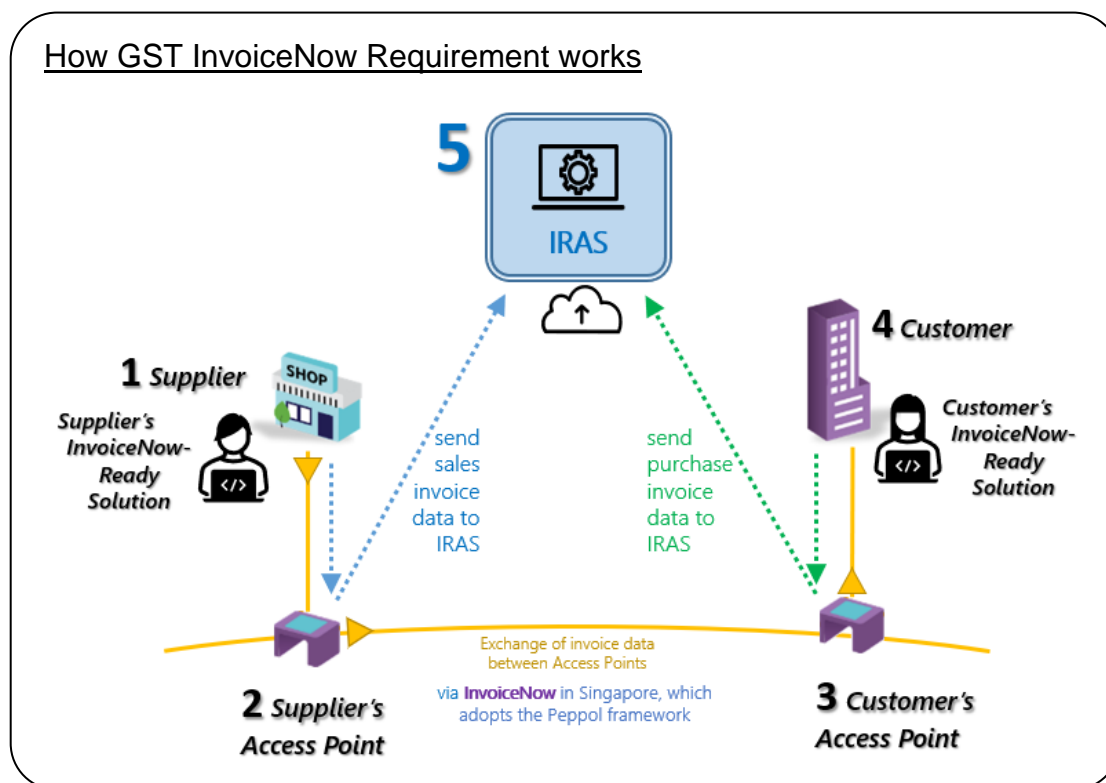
How GST InvoiceNow Requirement works

5

IRAS

1 Supplier

SHOP

Supplier's InvoiceNow-Ready Solution

send sales invoice data to IRAS

send purchase invoice data to IRAS

4 Customer

Customer's InvoiceNow-Ready Solution

Exchange of invoice data between Access Points

via InvoiceNow in Singapore, which adopts the Peppol framework

2 Supplier's Access Point

3 Customer's Access Point